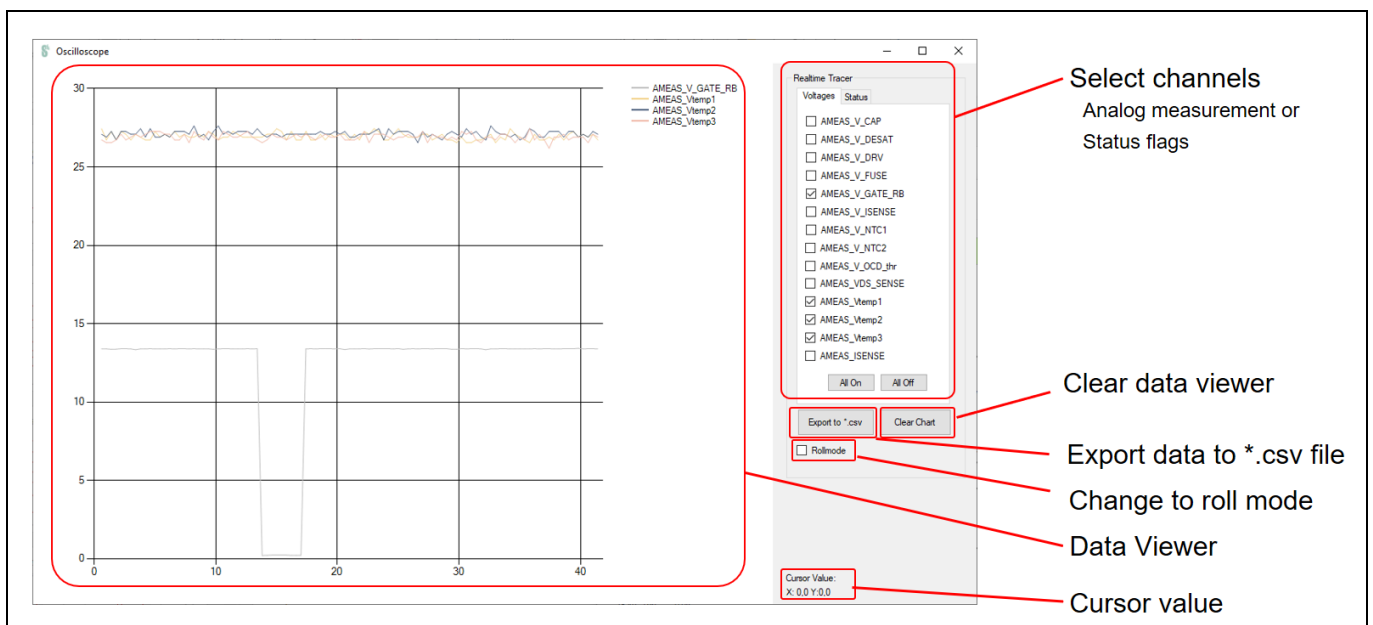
Oscilloscope

30
25
20
15
10
5
0

0 10 20 30 40

AMEAS_V_GATE_RB
AMEAS_Vtemp1
AMEAS_Vtemp2
AMEAS_Vtemp3

Realtime Tracer

Voltages Status

AMEAS_V_CAP
AMEAS_V_DESAT
AMEAS_V_DRV
AMEAS_V_FUSE
AMEAS_V_GATE_RB
AMEAS_V_ISENSE
AMEAS_V_NTC1
AMEAS_V_NTC2
AMEAS_V_OCD_thr
AMEAS_VDS_SENSE
AMEAS_Vtemp1
AMEAS_Vtemp2
AMEAS_Vtemp3
AMEAS_ISENSE

All On All Off

Export to *.csv Clear Chart

Rollmode

Cursor Value:
X: 0,0 Y:0,0

Select channels
Analog measurement or
Status flags

Clear data viewer

Export data to *.csv file

Change to roll mode

Data Viewer

Cursor value